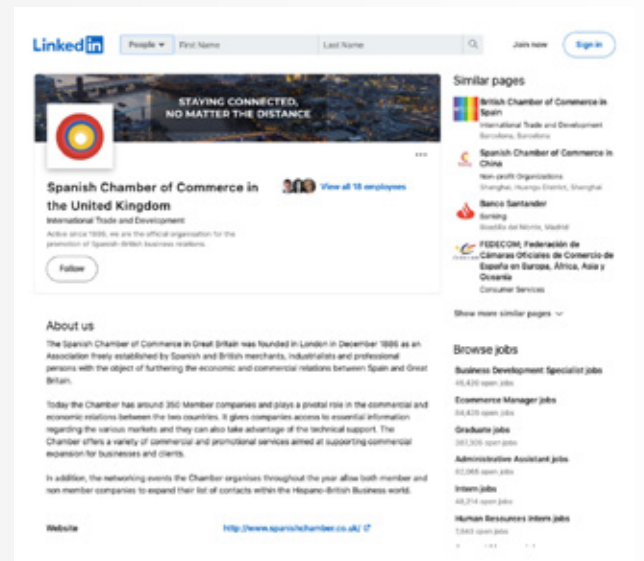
LinkedIn

People ▾ First Name Last Name

Join now Sign in

STAYING CONNECTED, NO MATTER THE DISTANCE

Spanish Chamber of Commerce in the United Kingdom

International Trade and Development

Active since 1886, we are the official organisation for the promotion of Spanish-British business relations.

View all 18 employees

Follow

About us

The Spanish Chamber of Commerce in Great Britain was founded in London in December 1886 as an Association freely established by Spanish and British merchants, industrialists and professional persons with the object of furthering the economic and commercial relations between Spain and Great Britain.

Today the Chamber has around 350 Member companies and plays a pivotal role in the commercial and economic relations between the two countries. It gives companies access to essential information regarding the various markets and they can also take advantage of the technical support. The Chamber offers a variety of commercial and promotional services aimed at supporting commercial expansion for businesses and clients.

In addition, the networking events the Chamber organises throughout the year allow both member and non member companies to expand their list of contacts within the Hispano-British Business world.

Website http://www.spanishchamber.co.uk/

Similar pages

British Chamber of Commerce in Spain
International Trade and Development
Barcelona, Barcelona

Spanish Chamber of Commerce in China
Non-profit Organizations
Shanghai, Huangpu District, Shanghai

Banco Santander
Banking
Boadilla del Monte, Madrid

FEDECOM, Federación de Cámaras Oficiales de Comercio de España en Europa, África, Asia y Oceanía
Consumer Services

Show more similar pages

Browse jobs

Business Development Specialist jobs
45,420 open jobs

Ecommerce Manager jobs
54,420 open jobs

Graduate jobs
361,505 open jobs

Administrative Assistant jobs
62,066 open jobs

Intern jobs
48,214 open jobs

Human Resources Intern jobs
7,643 open jobs

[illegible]